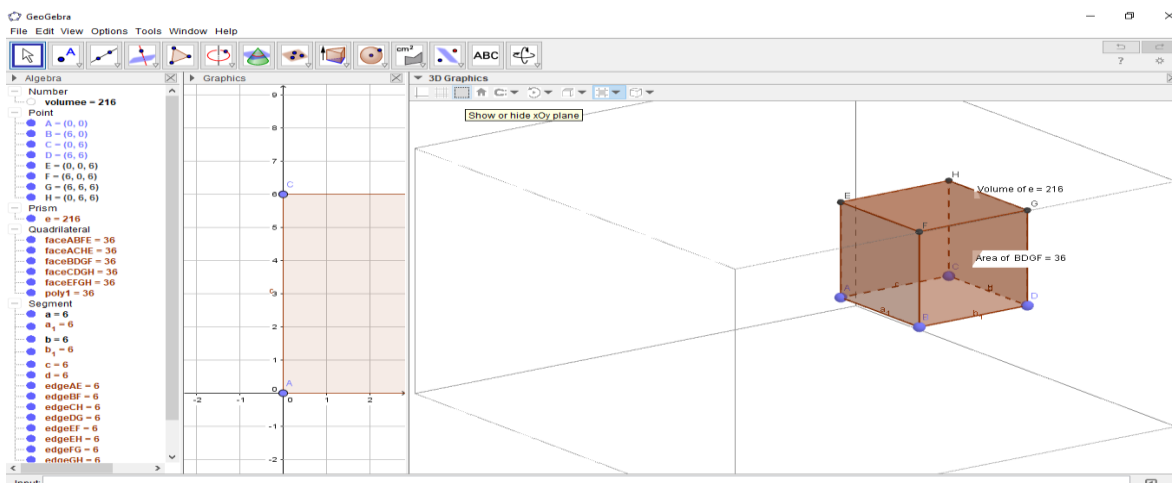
GeoGebra
File Edit View Options Tools Window Help

ABC

?

Algebra
Number
volumee = 216
Point
A = (0, 0)
B = (6, 0)
C = (0, 6)
D = (6, 6)
E = (0, 0, 6)
F = (6, 0, 6)
G = (6, 6, 6)
H = (0, 6, 6)
Prism
e = 216
Quadrilateral
faceABFE = 36
faceACHE = 36
faceBDGF = 36
faceCDGH = 36
faceEFGH = 36
poly1 = 36
Segment
a = 6
$a_1$ = 6
b = 6
$b_1$ = 6
c = 6
d = 6
edgeAE = 6
edgeBF = 6
edgeCH = 6
edgeDG = 6
edgeEF = 6
edgeEH = 6
edgeFG = 6
edgeGH = 6

Graphics
9
8
7
6
5
4
3
2
1
0
-1
-2
-2
-1
0
1
2
C
c
A

3D Graphics
Show or hide xOy plane
H
E
Volume of e = 216
G
F
Area of BDGF = 36
C
A
D
B
$a_1$
$b_1$
b
a

Input: